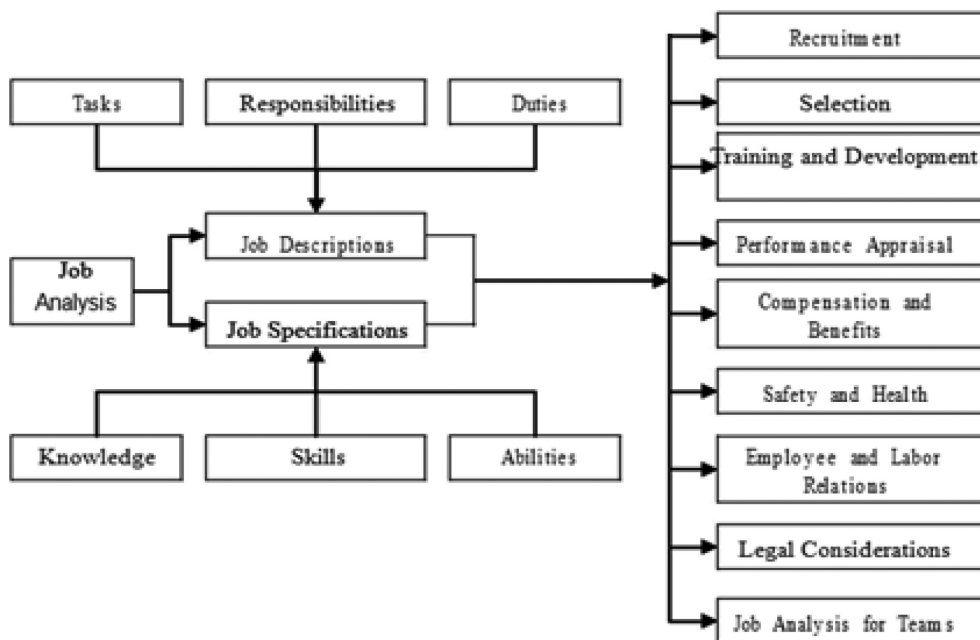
Tasks

Responsibilities

Duties

Job Analysis

Job Descriptions

Job Specifications

Knowledge

Skills

Abilities

Recruitment

Selection

Training and Development

Performance Appraisal

Compensation and Benefits

Safety and Health

Employee and Labor Relations

Legal Considerations

Job Analysis for Teams